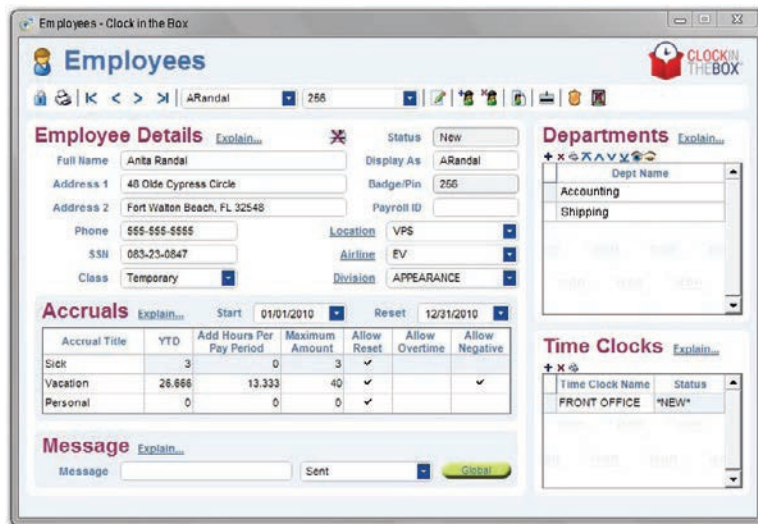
Employees - Clock in the Box

Employees

CLOCK IN THE BOX

ARandal 256

Employee Details Explain...

Status New

Full Name Anita Randal

Display As ARandal

Address 1 48 Olde Cypress Circle

Badge/Pin 256

Address 2 Fort Walton Beach, FL 32548

Payroll ID

Phone 555-555-5555

Location VPS

SSN 083-23-0847

Airline EV

Class Temporary

Division APPEARANCE

Accruals Explain...

Start 01/01/2010

Reset 12/31/2010

| Accrual Title | YTD | Add Hours Per Pay Period | Maximum Amount | Allow Reset | Allow Overtime | Allow Negative |
|---|---|---|---|---|---|---|
| Sick | 3 | 0 | 3 | ✔ | | |
| Vacation | 26.666 | 13.333 | 40 | ✔ | | ✔ |
| Personal | 0 | 0 | 0 | ✔ | | |

Message Explain...

Message

Sent

Global

Departments Explain...

| Dept Name |
|---|
| Accounting |
| Shipping |

Time Clocks Explain...

| Time Clock Name | Status |
|---|---|
| FRONT OFFICE | *NEW* |